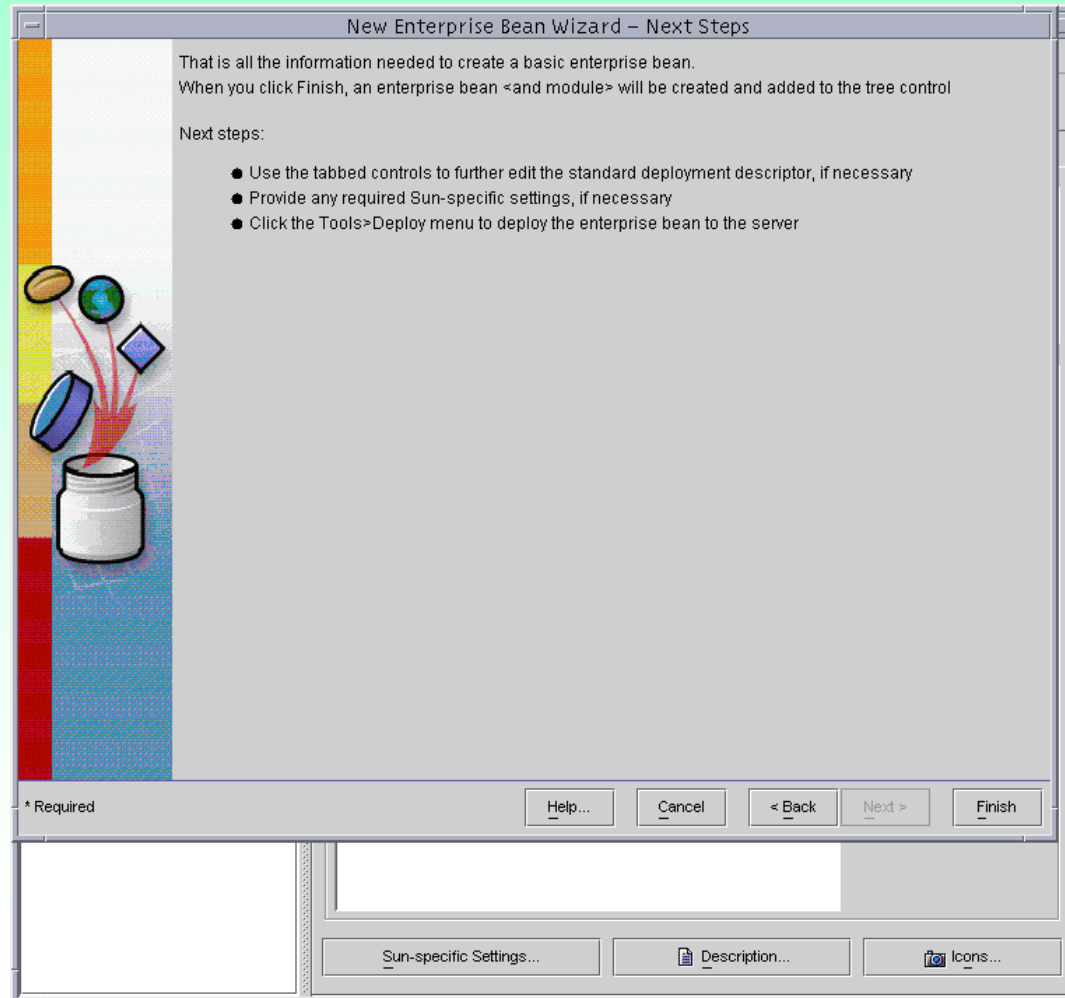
New Enterprise Bean Wizard – Next Steps

That is all the information needed to create a basic enterprise bean.
When you click Finish, an enterprise bean <and module> will be created and added to the tree control

Next steps:

- Use the tabbed controls to further edit the standard deployment descriptor, if necessary
- Provide any required Sun-specific settings, if necessary
- Click the Tools>Deploy menu to deploy the enterprise bean to the server

* Required

Help... Cancel < Back Next > Finish

Sun-specific Settings... Description... Icons...